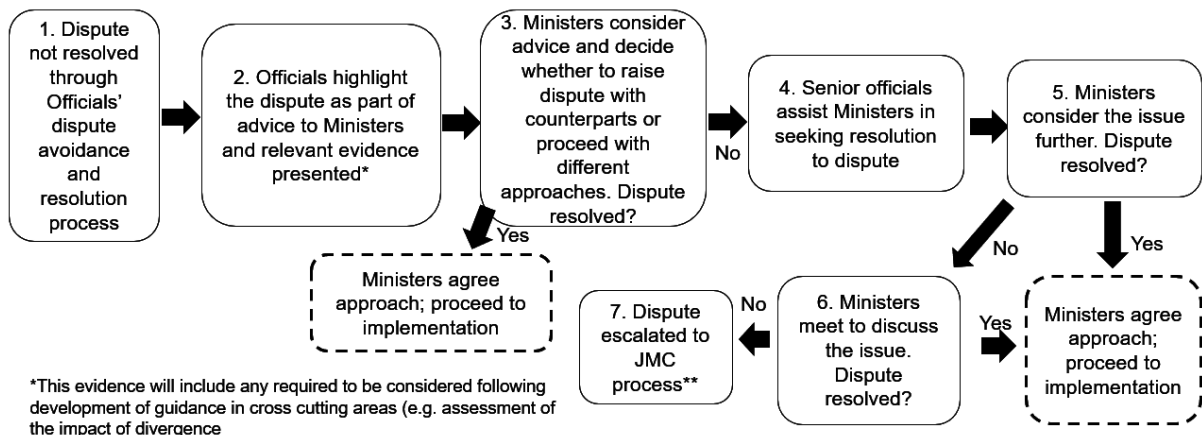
1. Dispute not resolved through Officials' dispute avoidance and resolution process

2. Officials highlight the dispute as part of advice to Ministers and relevant evidence presented*

3. Ministers consider advice and decide whether to raise dispute with counterparts or proceed with different approaches. Dispute resolved?

No

4. Senior officials assist Ministers in seeking resolution to dispute

5. Ministers consider the issue further. Dispute resolved?

Yes

Ministers agree approach; proceed to implementation

No

Yes

6. Ministers meet to discuss the issue. Dispute resolved?

No

7. Dispute escalated to JMC process**

Yes

Ministers agree approach; proceed to implementation

*This evidence will include any required to be considered following development of guidance in cross cutting areas (e.g. assessment of the impact of divergence